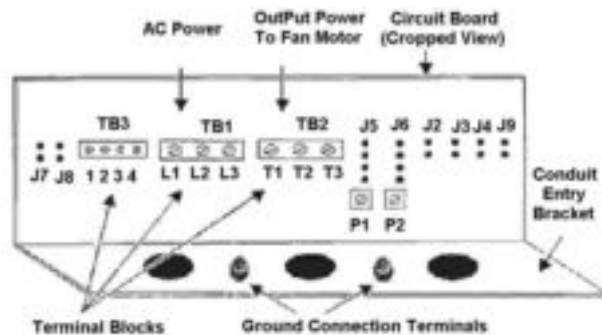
AC Power

OutPut Power To Fan Motor

Circuit Board (Cropped View)

TB3

TB1

TB2

J5 J6 J2 J3 J4 J9

J7 J8

1 2 3 4

L1 L2 L3

T1 T2 T3

P1 P2

Conduit Entry Bracket

Terminal Blocks

Ground Connection Terminals